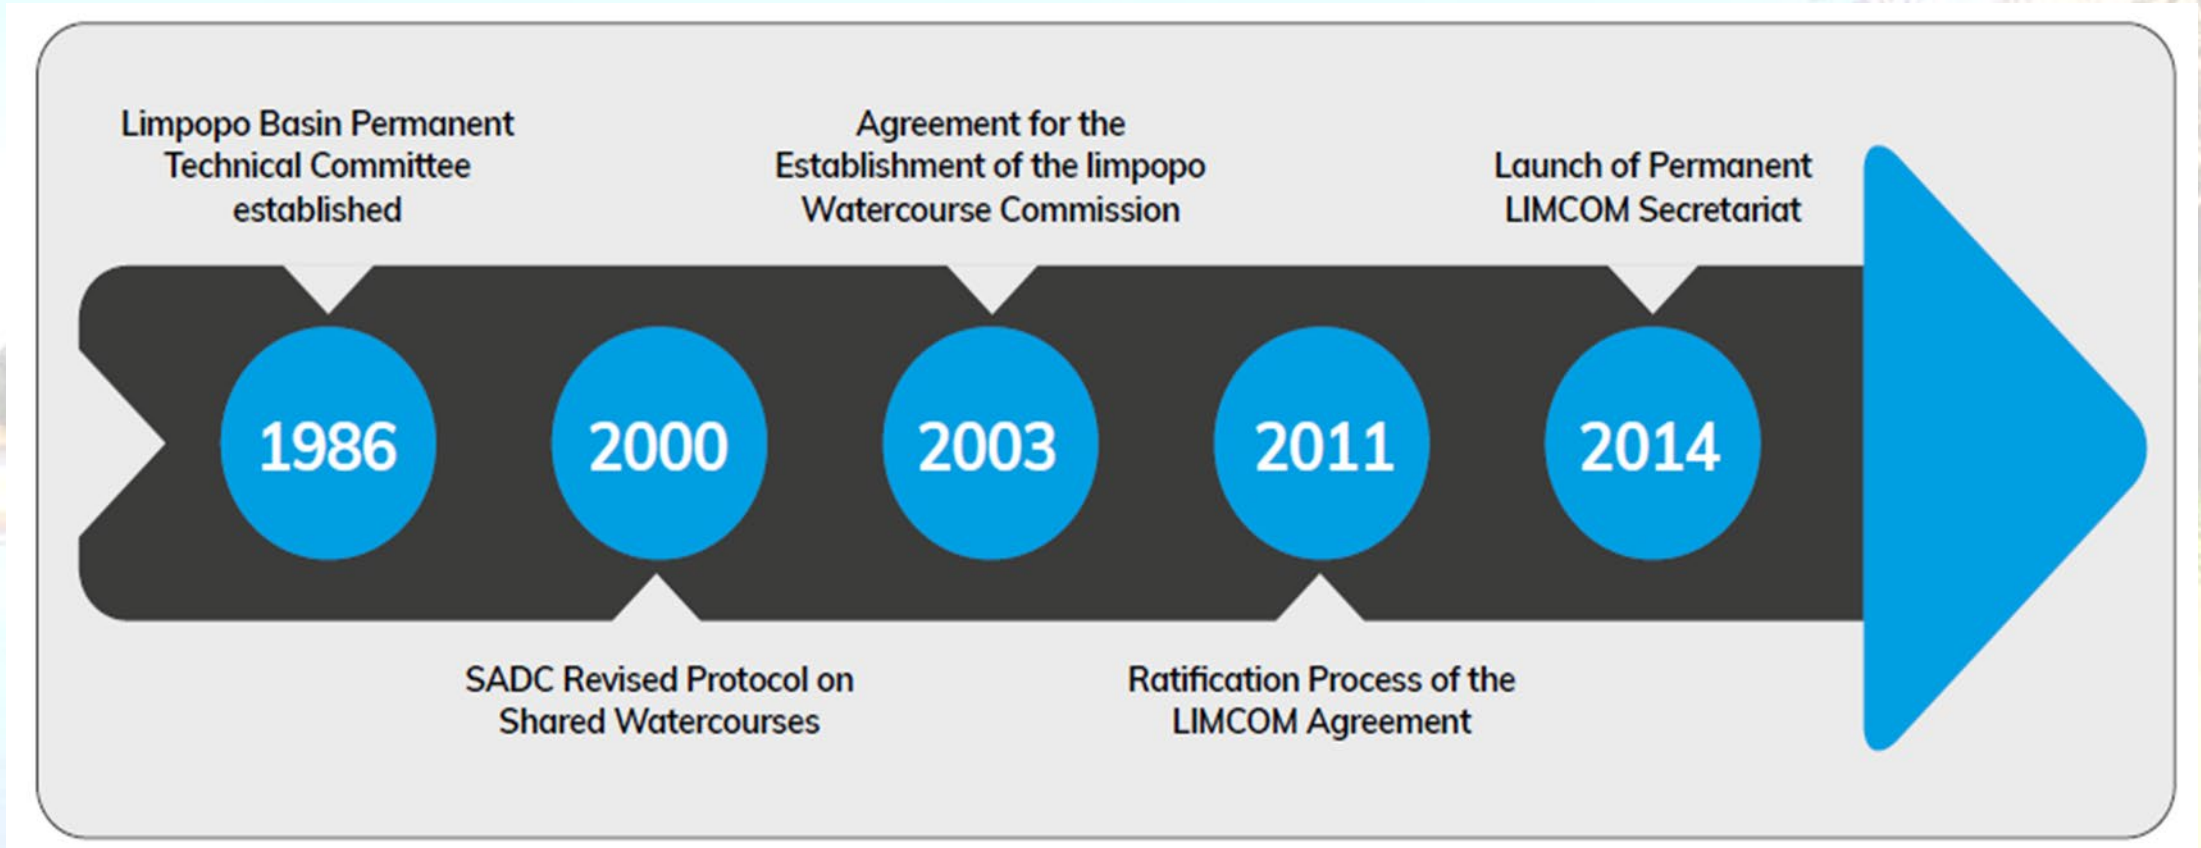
Limpopo Basin Permanent Technical Committee established

Agreement for the Establishment of the limpopo Watercourse Commission

Launch of Permanent LIMCOM Secretariat

1986

2000

2003

2011

2014

SADC Revised Protocol on Shared Watercourses

Ratification Process of the LIMCOM Agreement